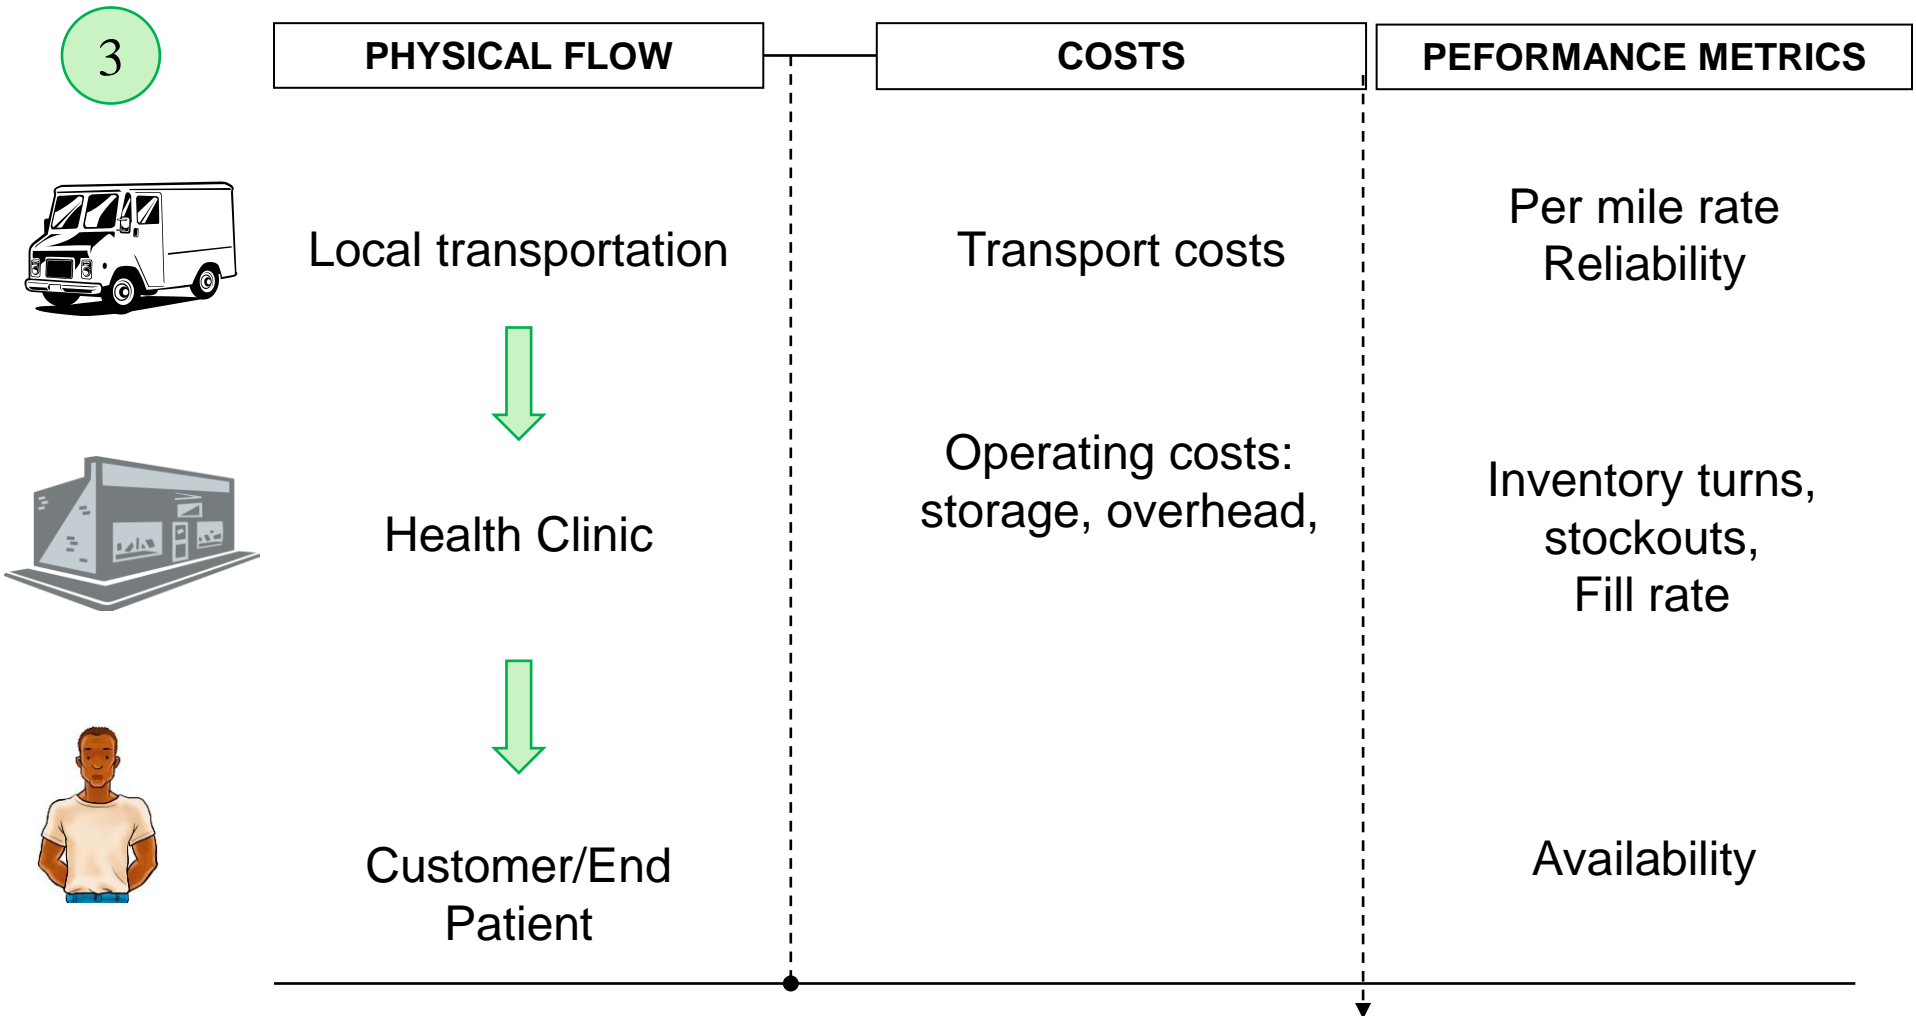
3

PHYSICAL FLOW

COSTS

PEFORMANCE METRICS

Local transportation

Transport costs

Per mile rate
Reliability

Health Clinic

Operating costs: storage, overhead,

Inventory turns, stockouts, Fill rate

Customer/End Patient

Availability